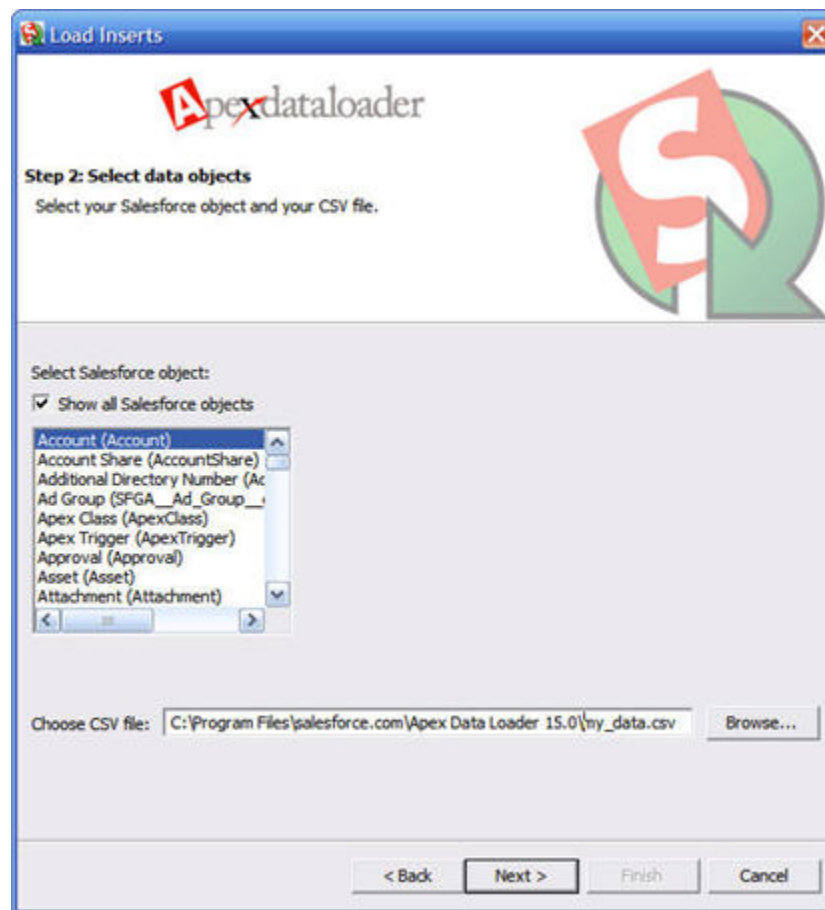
Load Inserts

Apexdataloader

Step 2: Select data objects

Select your Salesforce object and your CSV file.

Select Salesforce object:

Show all Salesforce objects

Account (Account)
Account Share (AccountShare)
Additional Directory Number (Ac
Ad Group (SFGA__Ad_Group__
Apex Class (ApexClass)
Apex Trigger (ApexTrigger)
Approval (Approval)
Asset (Asset)
Attachment (Attachment)

Choose CSV file: C:\Program Files\salesforce.com\Apex Data Loader 15.0\my_data.csv Browse...

< Back Next > Finish Cancel